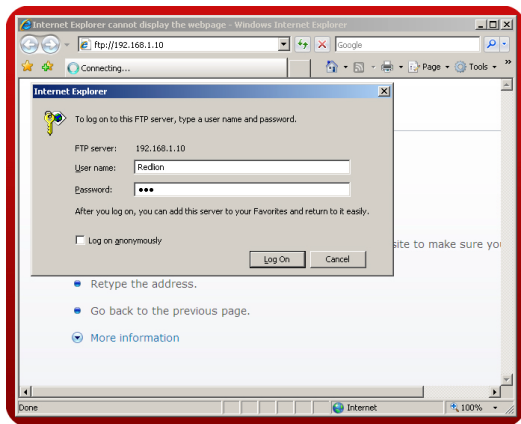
Internet Explorer cannot display the webpage - Windows Internet Explorer

ftp://192.168.1.10

Google

Connecting...

Page

Tools

Internet Explorer

To log on to this FTP server, type a user name and password.

FTP server: 192.168.1.10

User name: Redion

Password: •••

After you log on, you can add this server to your Favorites and return to it easily.

Log on anonymously

Log On

Cancel

site to make sure yo

Retype the address.

Go back to the previous page.

More information

Done

Internet

100%